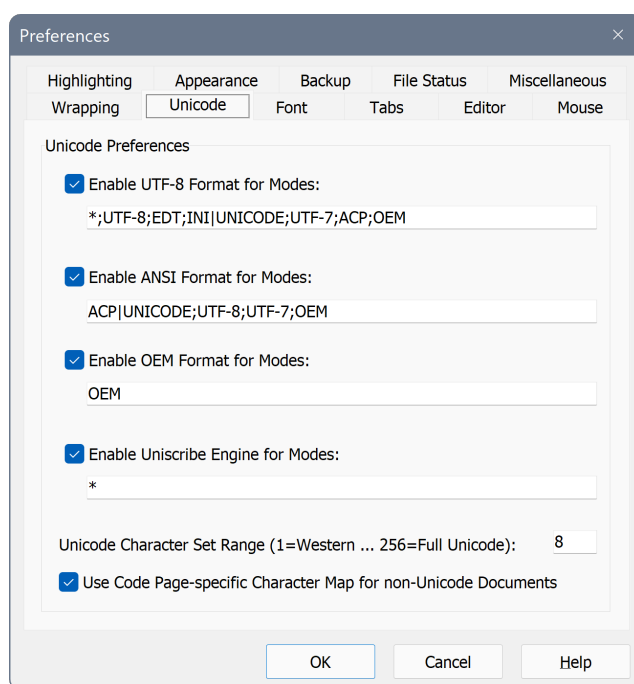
Preferences

×

Highlighting | Appearance | Backup | File Status | Miscellaneous
Wrapping | Unicode | Font | Tabs | Editor | Mouse

Unicode Preferences

Enable UTF-8 Format for Modes:

*;UTF-8;EDT;INI|UNICODE;UTF-7;ACP;OEM

Enable ANSI Format for Modes:

ACP|UNICODE;UTF-8;UTF-7;OEM

Enable OEM Format for Modes:

OEM

Enable Uniscribe Engine for Modes:

*

Unicode Character Set Range (1=Western ... 256=Full Unicode): 8

Use Code Page-specific Character Map for non-Unicode Documents

OK | Cancel | Help